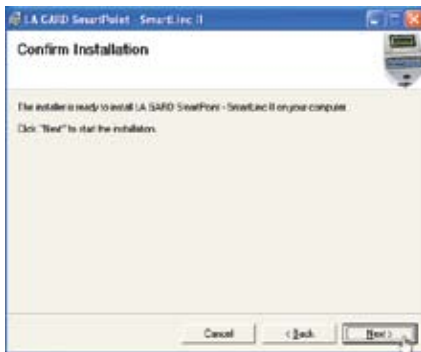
LA GARD SmartPoint - SmartLinc II

Confirm Installation

The installer is ready to install LA GARD SmartPoint - SmartLinc II on your computer.

Click "Next" to start the installation.

Cancel
< Back
Next >